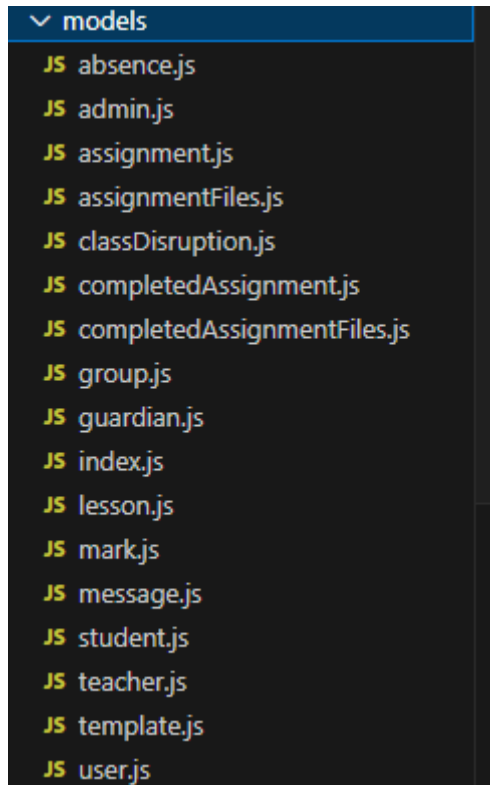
models
JS absence.js
JS admin.js
JS assignment.js
JS assignmentFiles.js
JS classDisruption.js
JS completedAssignment.js
JS completedAssignmentFiles.js
JS group.js
JS guardian.js
JS index.js
JS lesson.js
JS mark.js
JS message.js
JS student.js
JS teacher.js
JS template.js
JS user.js